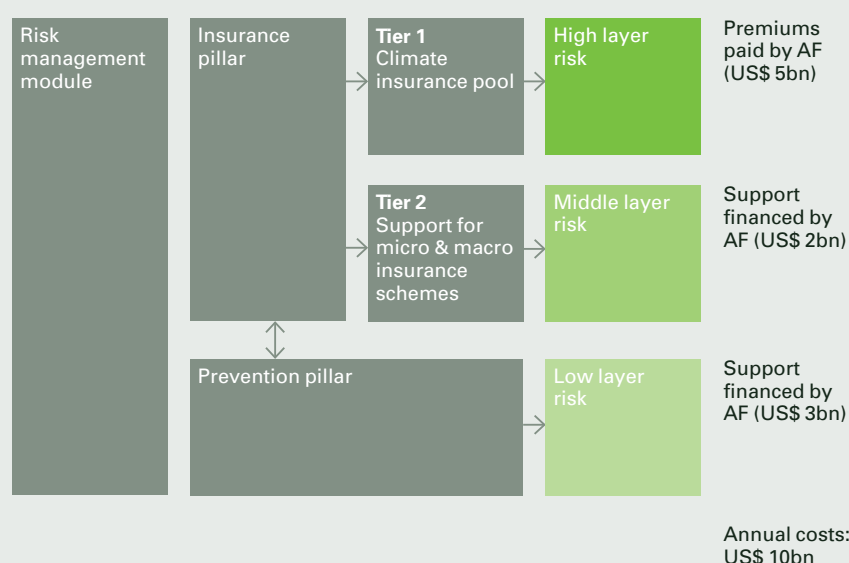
Risk management module

Insurance pillar

Tier 1
Climate insurance pool

High layer risk

Premiums paid by AF (US$ 5bn)

Tier 2
Support for micro & macro insurance schemes

Middle layer risk

Support financed by AF (US$ 2bn)

Prevention pillar

Low layer risk

Support financed by AF (US$ 3bn)

Annual costs: US$ 10bn